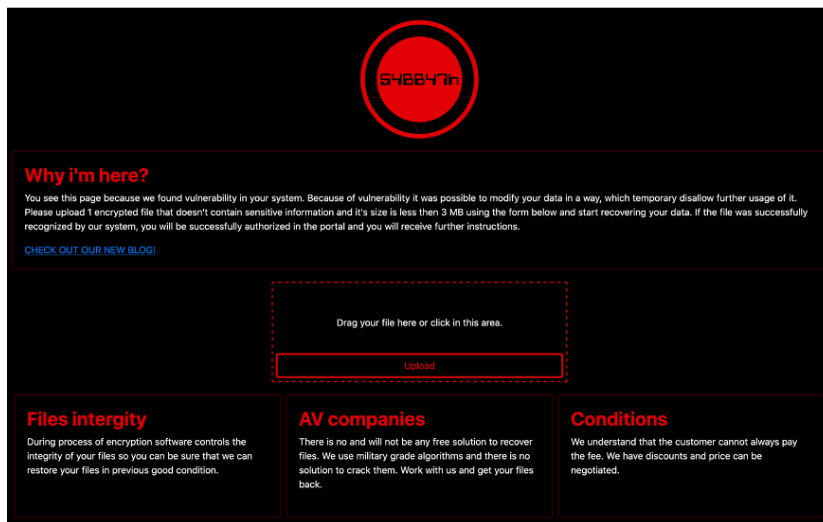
54BB47h

Why i'm here?

You see this page because we found vulnerability in your system. Because of vulnerability it was possible to modify your data in a way, which temporary disallow further usage of it. Please upload 1 encrypted file that doesn't contain sensitive information and it's size is less then 3 MB using the form below and start recovering your data. If the file was successfully recognized by our system, you will be successfully authorized in the portal and you will receive further instructions.

CHECK OUT OUR NEW BLOG!

Drag your file here or click in this area.

Upload

Files intergity

During process of encryption software controls the integrity of your files so you can be sure that we can restore your files in previous good condition.

AV companies

There is no and will not be any free solution to recover files. We use military grade algorithms and there is no solution to crack them. Work with us and get your files back.

Conditions

We understand that the customer cannot always pay the fee. We have discounts and price can be negotiated.